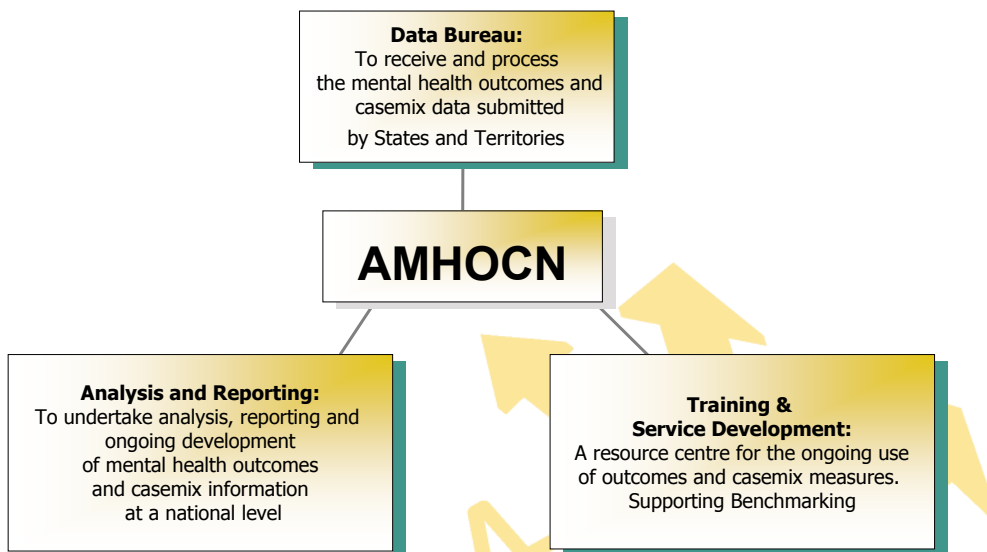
Data Bureau:
To receive and process the mental health outcomes and casemix data submitted by States and Territories

AMHOCN

Analysis and Reporting:
To undertake analysis, reporting and ongoing development of mental health outcomes and casemix information at a national level

Training & Service Development:
A resource centre for the ongoing use of outcomes and casemix measures.
Supporting Benchmarking